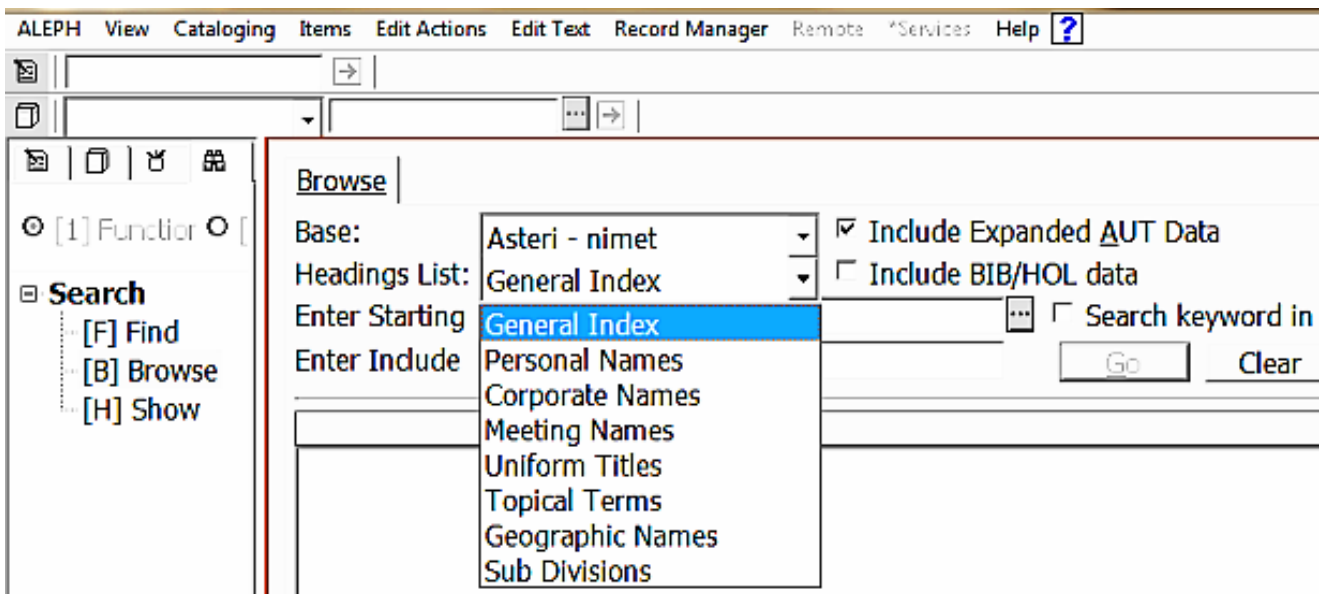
ALEPH View Cataloging Items Edit Actions Edit Text Record Manager Remote *Services Help ?

[1] Functior

Search
[F] Find
[B] Browse
[H] Show

Browse

Base: Asteri - nimet
Include Expanded AUT Data
Headings List: General Index
Include BIB/HOL data
Enter Starting
Search keyword in
Enter Include
Go
Clear

General Index
Personal Names
Corporate Names
Meeting Names
Uniform Titles
Topical Terms
Geographic Names
Sub Divisions